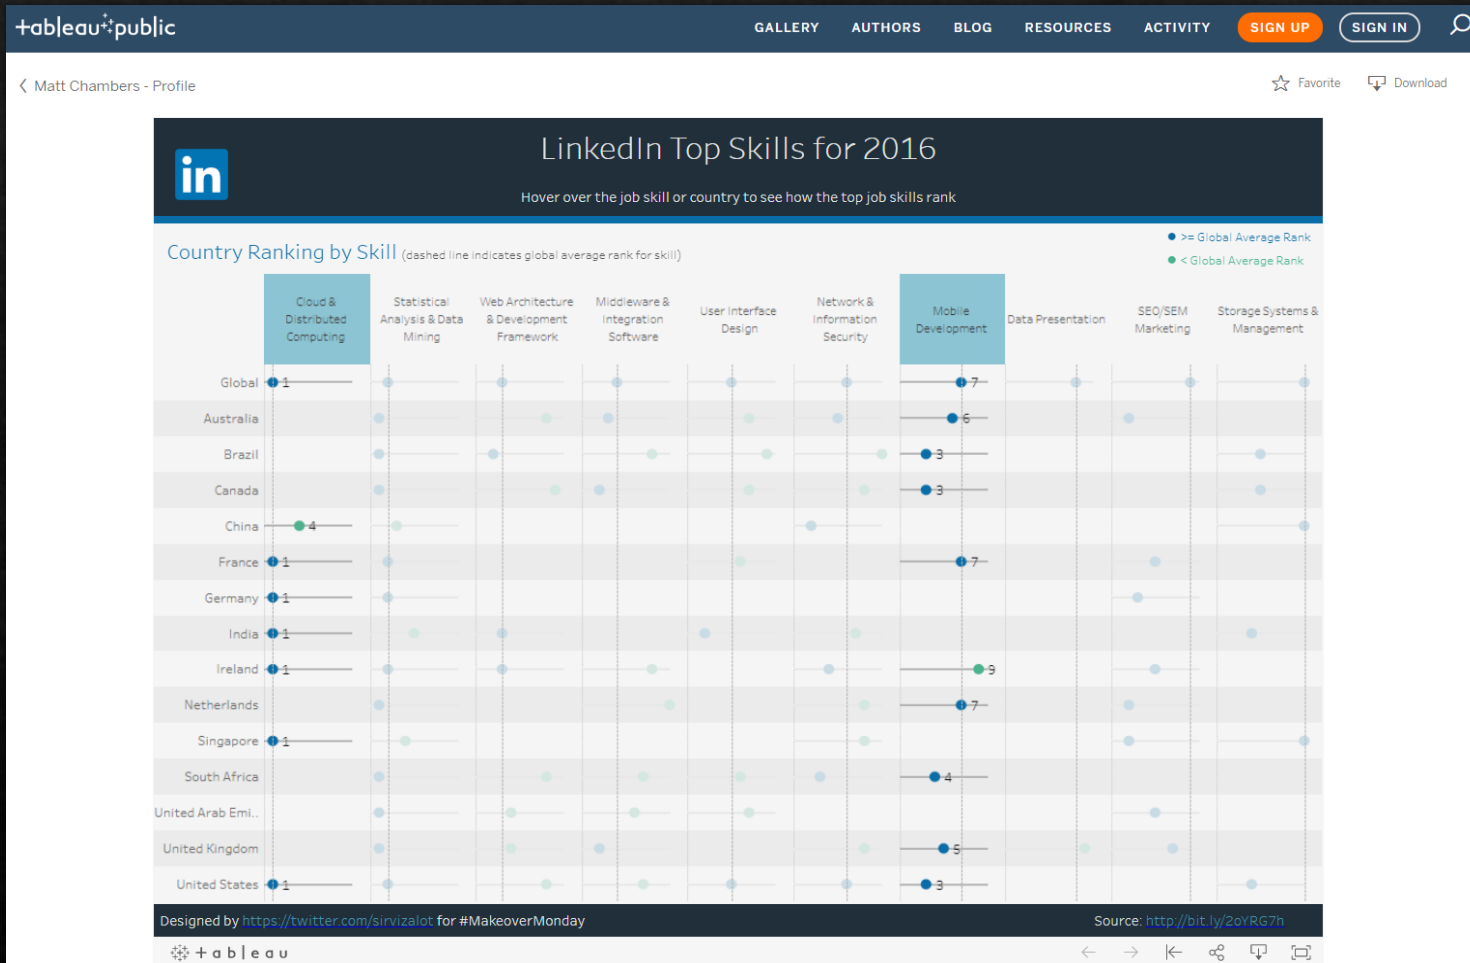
+ableau public

GALLERY AUTHORS BLOG RESOURCES ACTIVITY SIGN UP SIGN IN

Matt Chambers - Profile

Favorite Download

in

LinkedIn Top Skills for 2016

Hover over the job skill or country to see how the top job skills rank

Country Ranking by Skill (dashed line indicates global average rank for skill)

>= Global Average Rank
< Global Average Rank

Cloud & Distributed Computing | Statistical Analysis & Data Mining | Web Architecture & Development Framework | Middleware & Integration Software | User Interface Design | Network & Information Security | Mobile Development | Data Presentation | SEO/SEM Marketing | Storage Systems & Management

| | Cloud & Distributed Computing | Mobile Development |
|---|---|---|
| Global | 1 | 7 |
| Australia | | 6 |
| Brazil | | 3 |
| Canada | | 3 |
| China | 4 | |
| France | 1 | 7 |
| Germany | 1 | |
| India | 1 | |
| Ireland | 1 | 9 |
| Netherlands | | 7 |
| Singapore | 1 | |
| South Africa | | 4 |
| United Arab Emi.. | | |
| United Kingdom | | 5 |
| United States | 1 | 3 |

Designed by https://twitter.com/sirvizalot for #MakeoverMonday

Source: http://bit.ly/2oYRG7h

+ a b l e a u